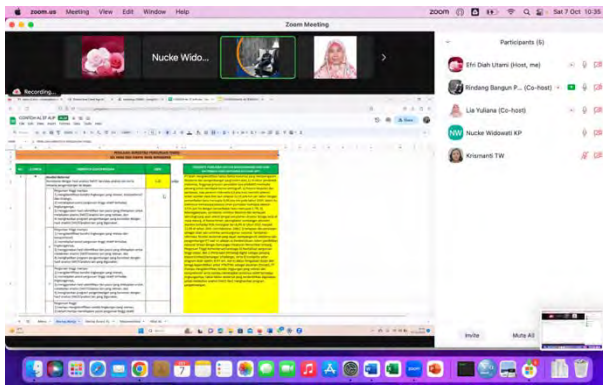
zoom.us Meeting View Edit Window Help

Sat 7 Oct 10:35

Zoom Meeting

Nucke Wido...

Recording...

Participants (6)

Efri Diah Utami (Host, me)

Rindang Bangun P... (Co-host)

Lia Yuliana (Co-host)

NW Nucke Widowati KP

Krisnanti TW

Invite

Mute All

KONTEN ALJP

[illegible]